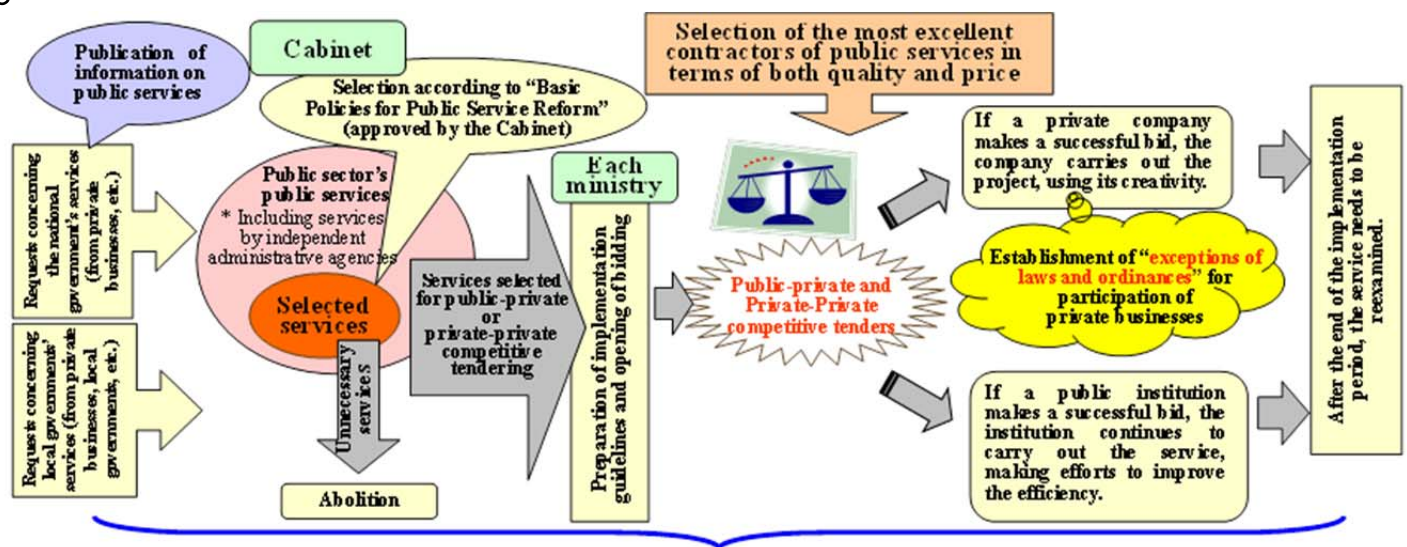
Publication of information on public services

Cabinet

Selection according to "Basic Policies for Public Service Reform" (approved by the Cabinet)

Selection of the most excellent contractors of public services in terms of both quality and price

Requests concerning the national government's services (from private businesses, etc.)

Requests concerning local governments' services (from private businesses, local governments, etc.)

Public sector's public services
* Including services by independent administrative agencies

Selected services

Unnecessary services

Abolition

Services selected for public-private or private-private competitive tendering

Each ministry

Preparation of implementation guidelines and opening of bidding

Public-private and Private-Private competitive tenders

If a private company makes a successful bid, the company carries out the project, using its creativity.

Establishment of "exceptions of laws and ordinances" for participation of private businesses

If a public institution makes a successful bid, the institution continues to carry out the service, making efforts to improve the efficiency.

After the end of the implementation period, the service needs to be reexamined.